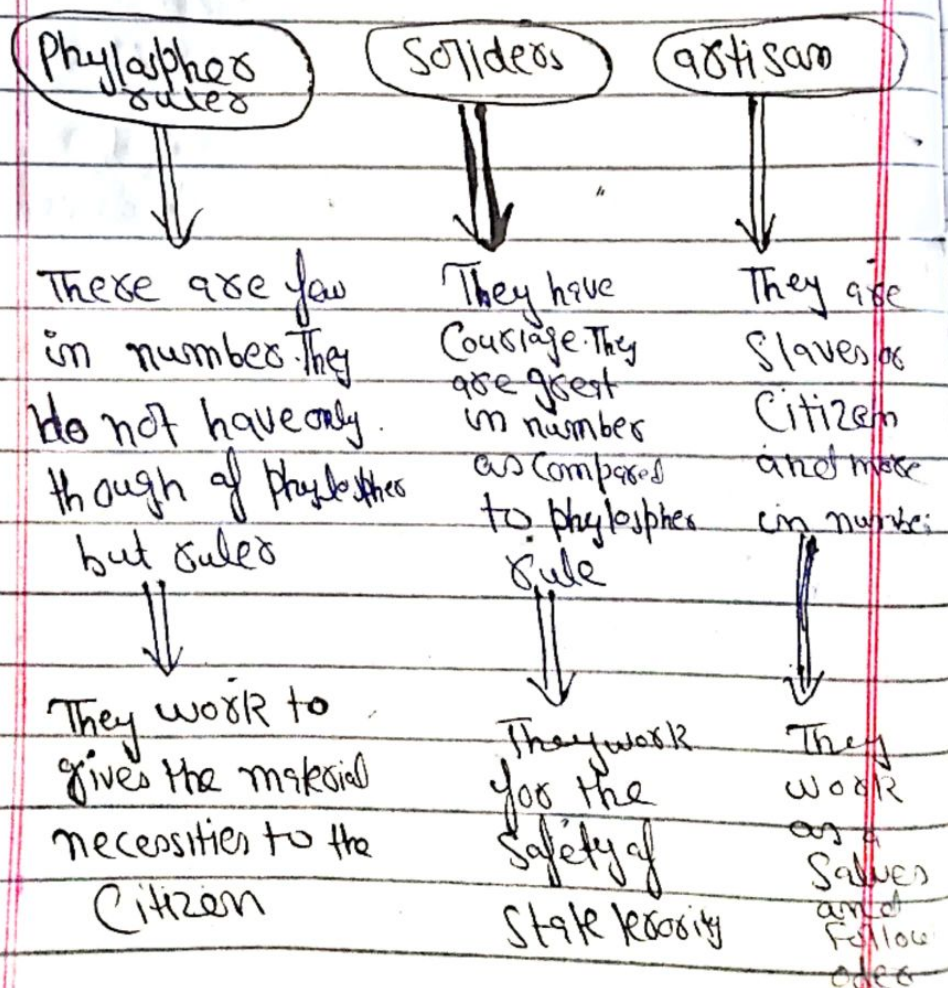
Phylospher ruler

Soliders

artisan

There are few in number. They do not have only though of Phylospher but ruler

They work to gives the material necessities to the Citizen

They have Courage. They are great in number as compared to phylospher rule

They work for the Safety of State security

They are Slaves or Citizen and more in number

They work as a Salves and follow order